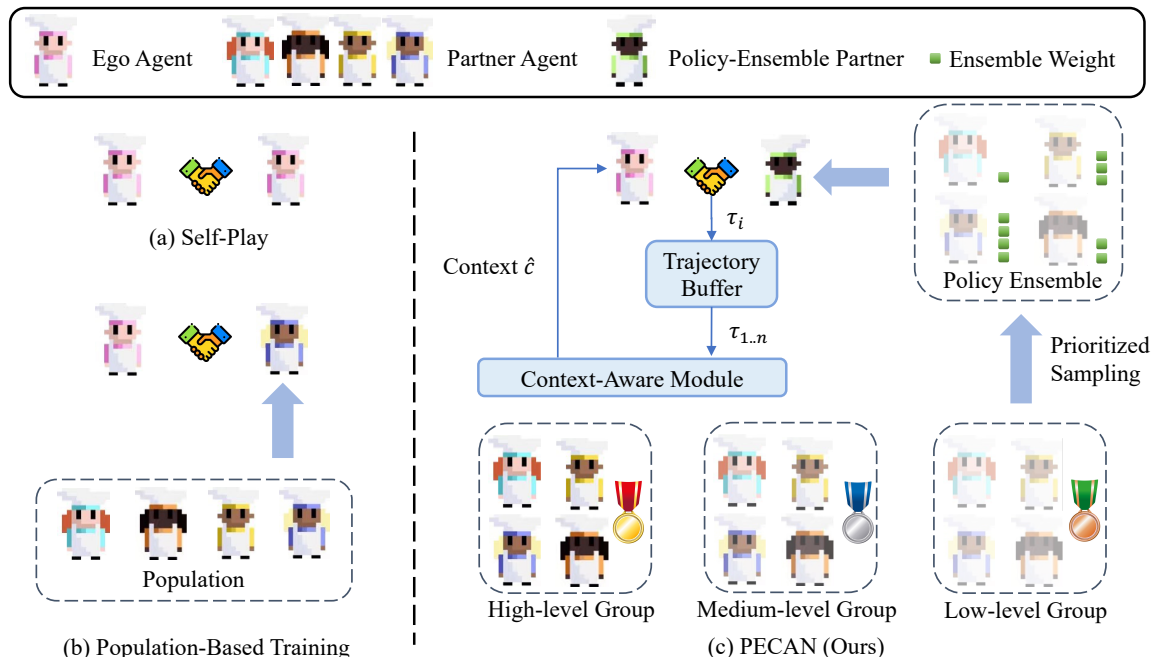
Ego Agent Partner Agent Policy-Ensemble Partner Ensemble Weight

(a) Self-Play

Population

(b) Population-Based Training

Context $\hat{c}$

$\tau_i$

Trajectory Buffer

$\tau_{1..n}$

Context-Aware Module

Policy Ensemble

Prioritized Sampling

High-level Group

Medium-level Group

Low-level Group

(c) PECAN (Ours)